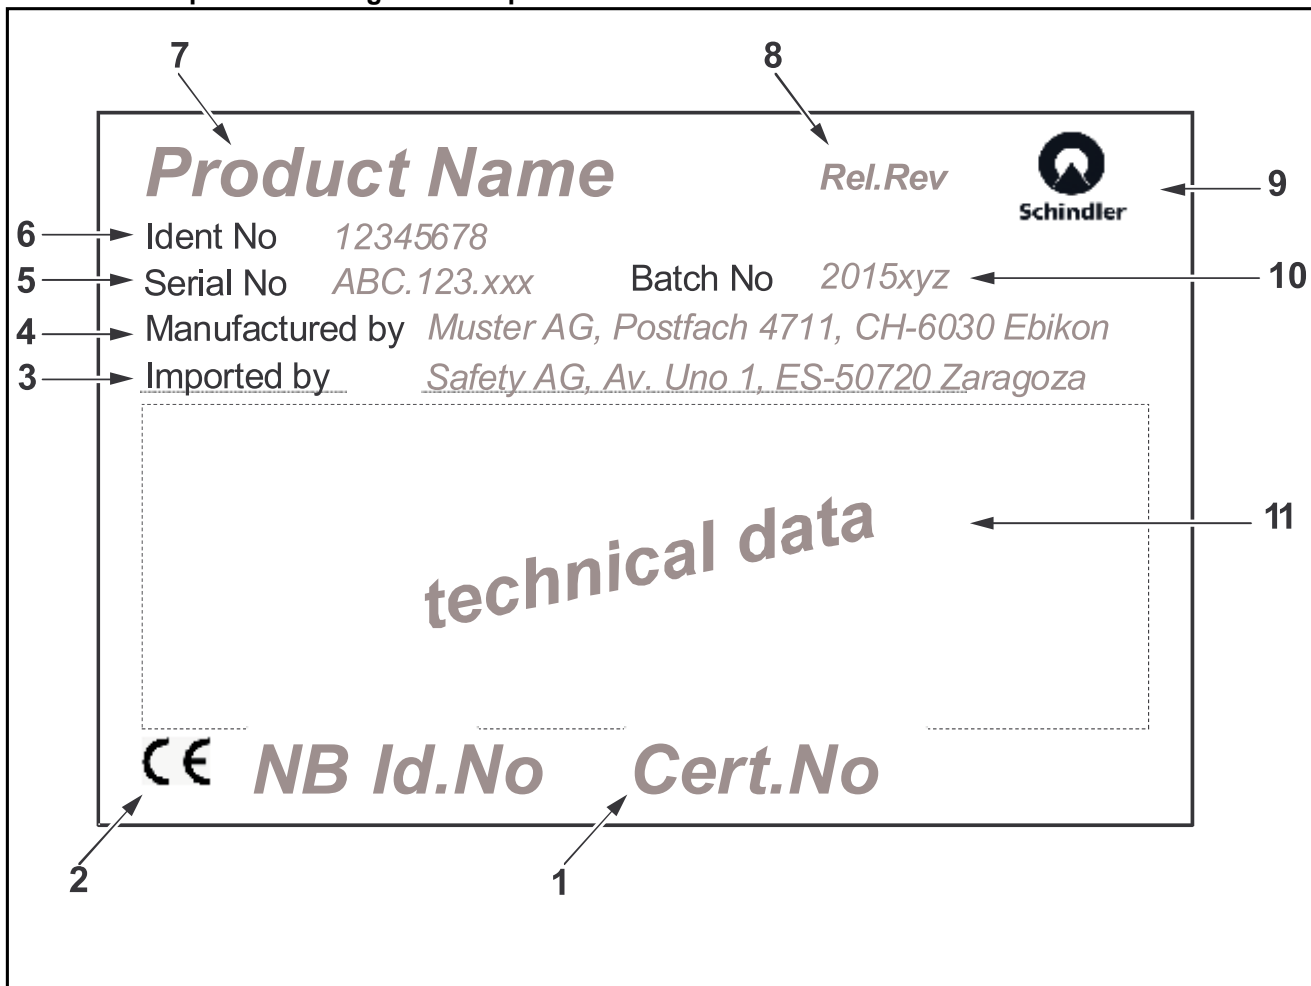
7

8

Product Name

Rel.Rev

Schindler

9

6 Ident No 12345678

5 Serial No ABC.123.xxx

Batch No 2015xyz

10

4 Manufactured by Muster AG, Postfach 4711, CH-6030 Ebikon

3 Imported by Safety AG, Av. Uno 1, ES-50720 Zaragoza

technical data

11

CE NB Id.No Cert.No

2

1